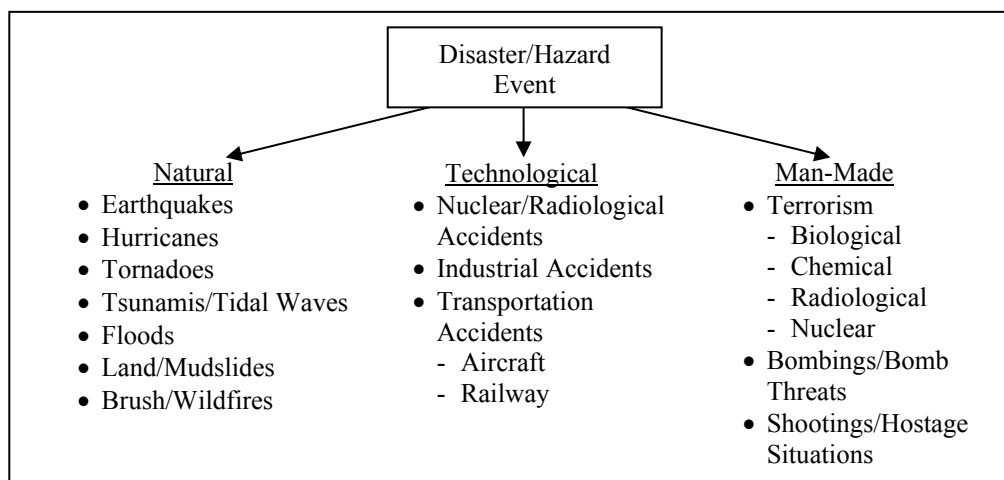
Disaster/Hazard Event

Natural
- Earthquakes
- Hurricanes
- Tornadoes
- Tsunamis/Tidal Waves
- Floods
- Land/Mudslides
- Brush/Wildfires

Technological
- Nuclear/Radiological Accidents
- Industrial Accidents
- Transportation Accidents
  - Aircraft
  - Railway

Man-Made
- Terrorism
  - Biological
  - Chemical
  - Radiological
  - Nuclear
- Bombings/Bomb Threats
- Shootings/Hostage Situations